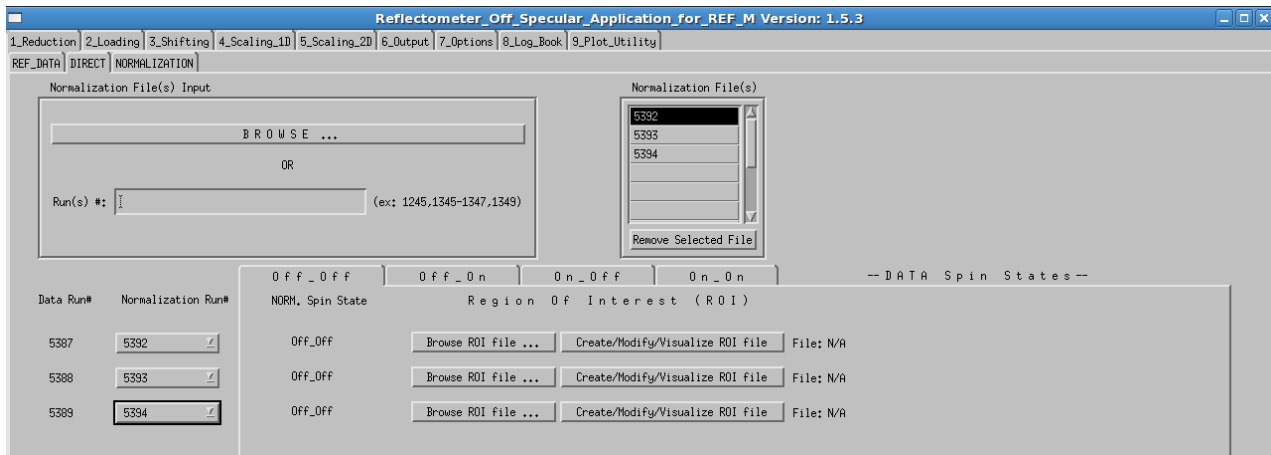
Reflectometer_Off_Specular_Application_for_REF_M Version: 1.5.3

1_Reduction | 2_Loading | 3_Shifting | 4_Scaling_1D | 5_Scaling_2D | 6_Output | 7_Options | 8_Log_Book | 9_Plot_Utility

REF_DATA | DIRECT | NORMALIZATION

Normalization File(s) Input

BROWSE ...

OR

Run(s) #:

(ex: 1245,1345-1347,1349)

Normalization File(s)

5392
5393
5394

Remove Selected File

Off_Off | Off_On | On_Off | On_On

--DATA Spin States--

Data Run# | Normalization Run# | NORM. Spin State | Region Of Interest (ROI)

| Data Run# | Normalization Run# | NORM. Spin State | Region Of Interest (ROI) | | |
|---|---|---|---|---|---|
| 5387 | 5392 | Off_Off | Browse ROI file ... | Create/Modify/Visualize ROI file | File: N/A |
| 5388 | 5393 | Off_Off | Browse ROI file ... | Create/Modify/Visualize ROI file | File: N/A |
| 5389 | 5394 | Off_Off | Browse ROI file ... | Create/Modify/Visualize ROI file | File: N/A |